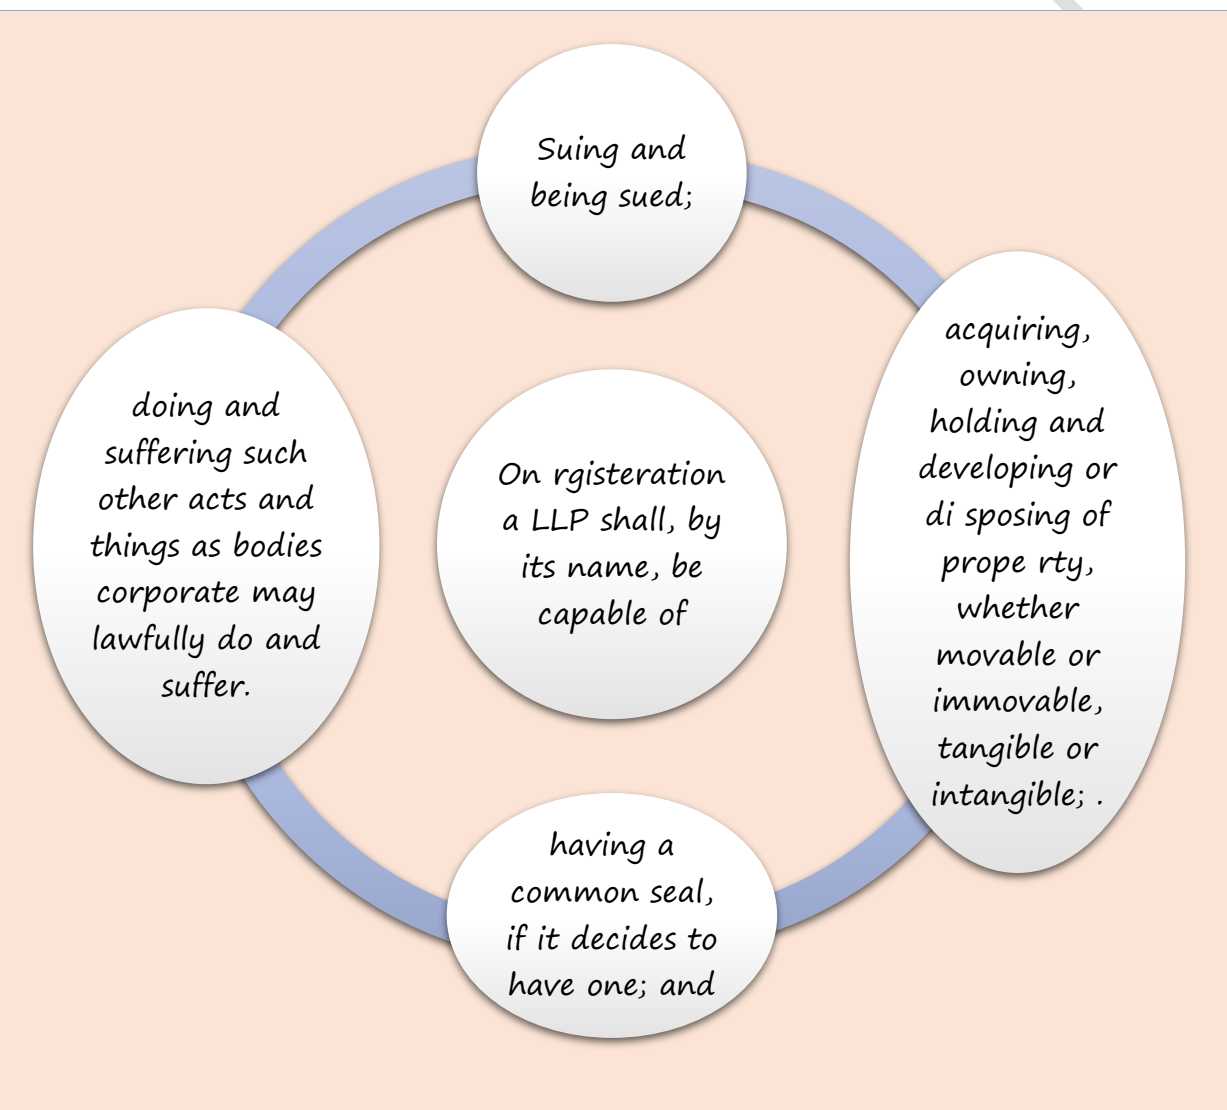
On rgisteration a LLP shall, by its name, be capable of

Suing and being sued;

acquiring, owning, holding and developing or di sposing of prope rty, whether movable or immovable, tangible or intangible; .

having a common seal, if it decides to have one; and

doing and suffering such other acts and things as bodies corporate may lawfully do and suffer.